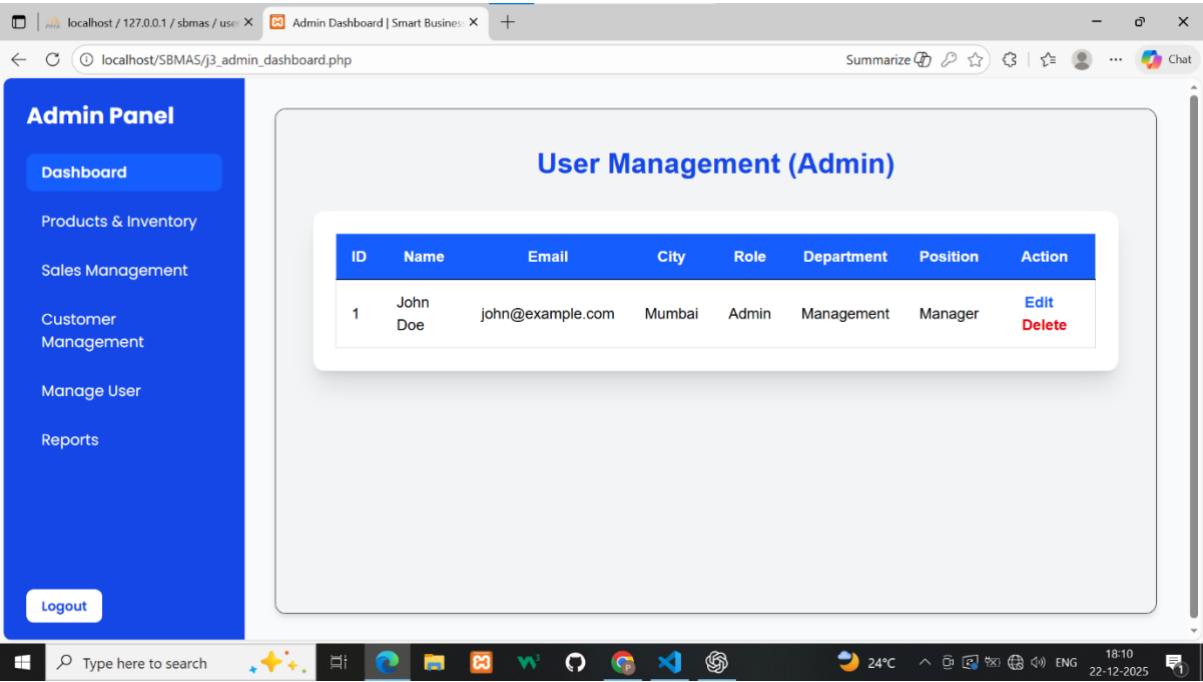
localhost / 127.0.0.1 / sbmas / use
Admin Dashboard | Smart Busines
localhost/SBMAS/j3_admin_dashboard.php
Summarize
Chat

Admin Panel
Dashboard
Products & Inventory
Sales Management
Customer Management
Manage User
Reports
Logout

User Management (Admin)

| ID | Name | Email | City | Role | Department | Position | Action |
|---|---|---|---|---|---|---|---|
| 1 | John Doe | john@example.com | Mumbai | Admin | Management | Manager | Edit Delete |

Type here to search
24°C
ENG
18:10
22-12-2025